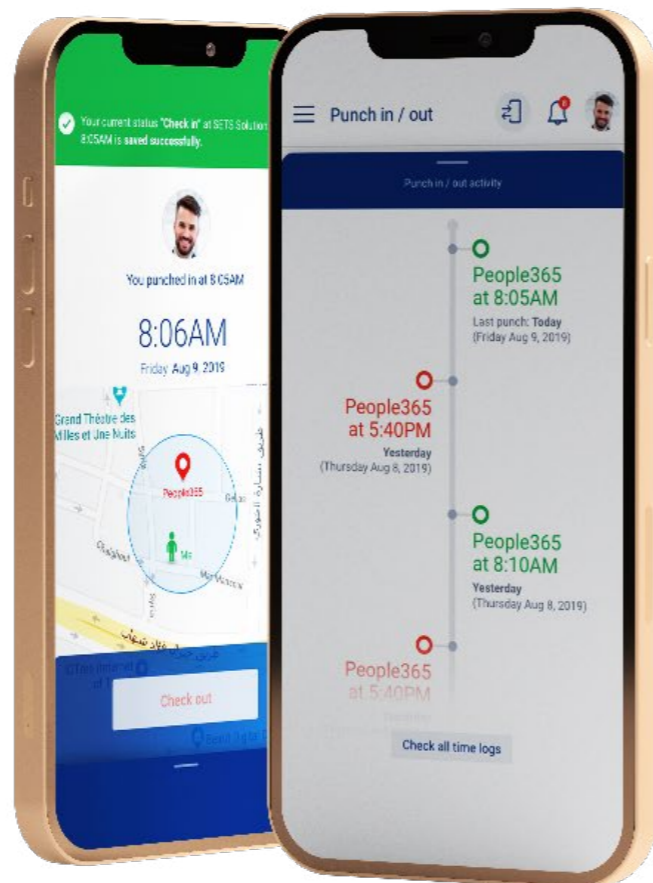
Your current status "Check in" at SETS Solution 8:05AM is saved successfully.

You punched in at 8:05AM

8:06AM

Friday Aug 9, 2019

Grand Théâtre des Mille et Une Nuits

People365

Me

Check out

Punch in / out

Punch in / out activity

People365 at 8:05AM
Last punch: Today (Friday Aug 9, 2019)

People365 at 5:40PM
Yesterday (Thursday Aug 8, 2019)

People365 at 8:10AM
Yesterday (Thursday Aug 8, 2019)

People365 at 5:40PM

Check all time logs